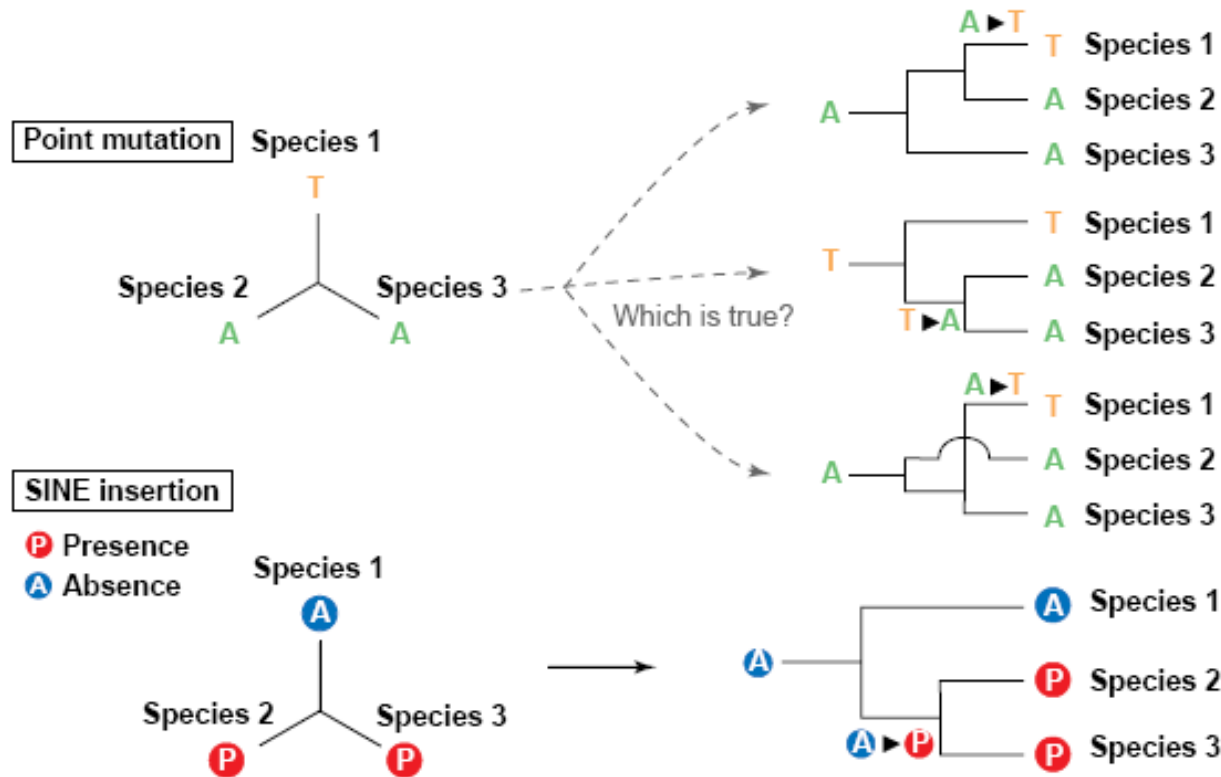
Point mutation

Species 1
T
Species 2
A
Species 3
A

Which is true?

A ▶ T
A
T Species 1
A Species 2
A Species 3

T
T Species 1
A Species 2
T ▶ A
A Species 3

A ▶ T
A
T Species 1
A Species 2
A Species 3

SINE insertion

P Presence
A Absence

Species 1
A
Species 2
P
Species 3
P

A
A Species 1
P Species 2
A ▶ P
P Species 3